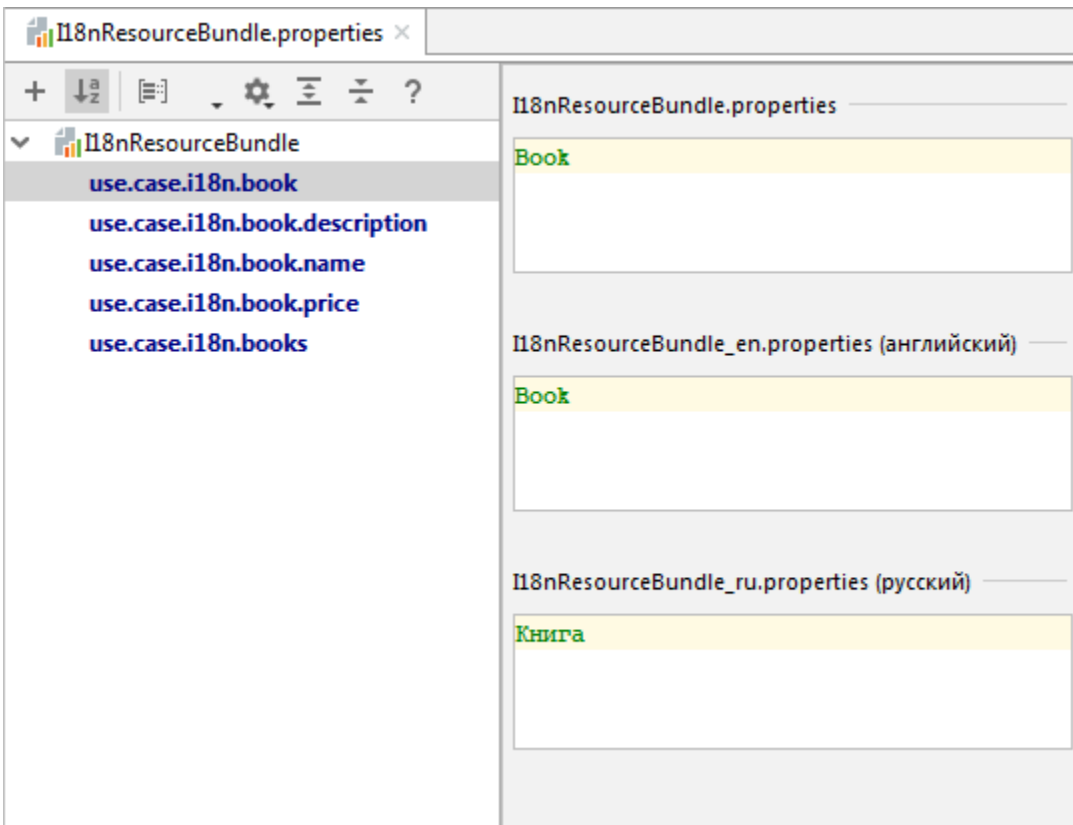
I18nResourceBundle.properties ×

+ ?

I18nResourceBundle
use.case.i18n.book
use.case.i18n.book.description
use.case.i18n.book.name
use.case.i18n.book.price
use.case.i18n.books

I18nResourceBundle.properties

Book

I18nResourceBundle_en.properties (английский)

Book

I18nResourceBundle_ru.properties (русский)

Книга